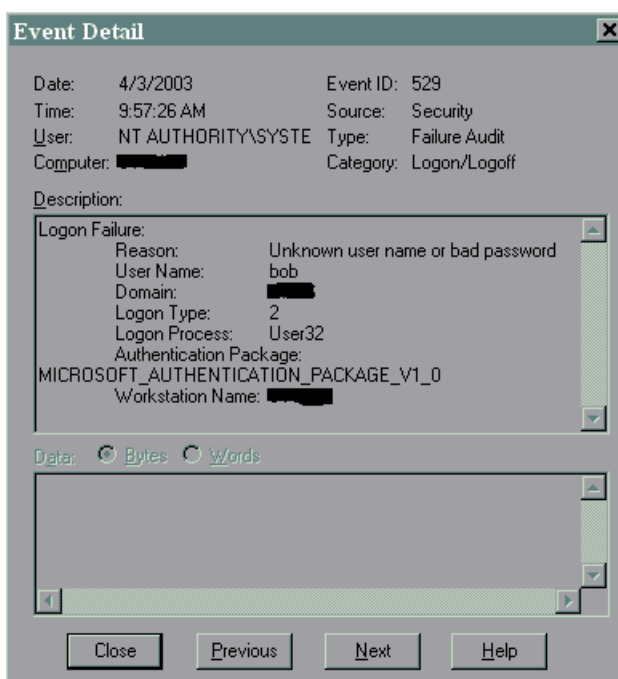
Event Detail

Date: 4/3/2003
Time: 9:57:26 AM
User: NT AUTHORITY\SYSTE
Computer: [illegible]

Event ID: 529
Source: Security
Type: Failure Audit
Category: Logon/Logoff

Description:

Logon Failure:
Reason: Unknown user name or bad password
User Name: bob
Domain: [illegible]
Logon Type: 2
Logon Process: User32
Authentication Package:
MICROSOFT_AUTHENTICATION_PACKAGE_V1_0
Workstation Name: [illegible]

Data: Bytes Words

Close Previous Next Help